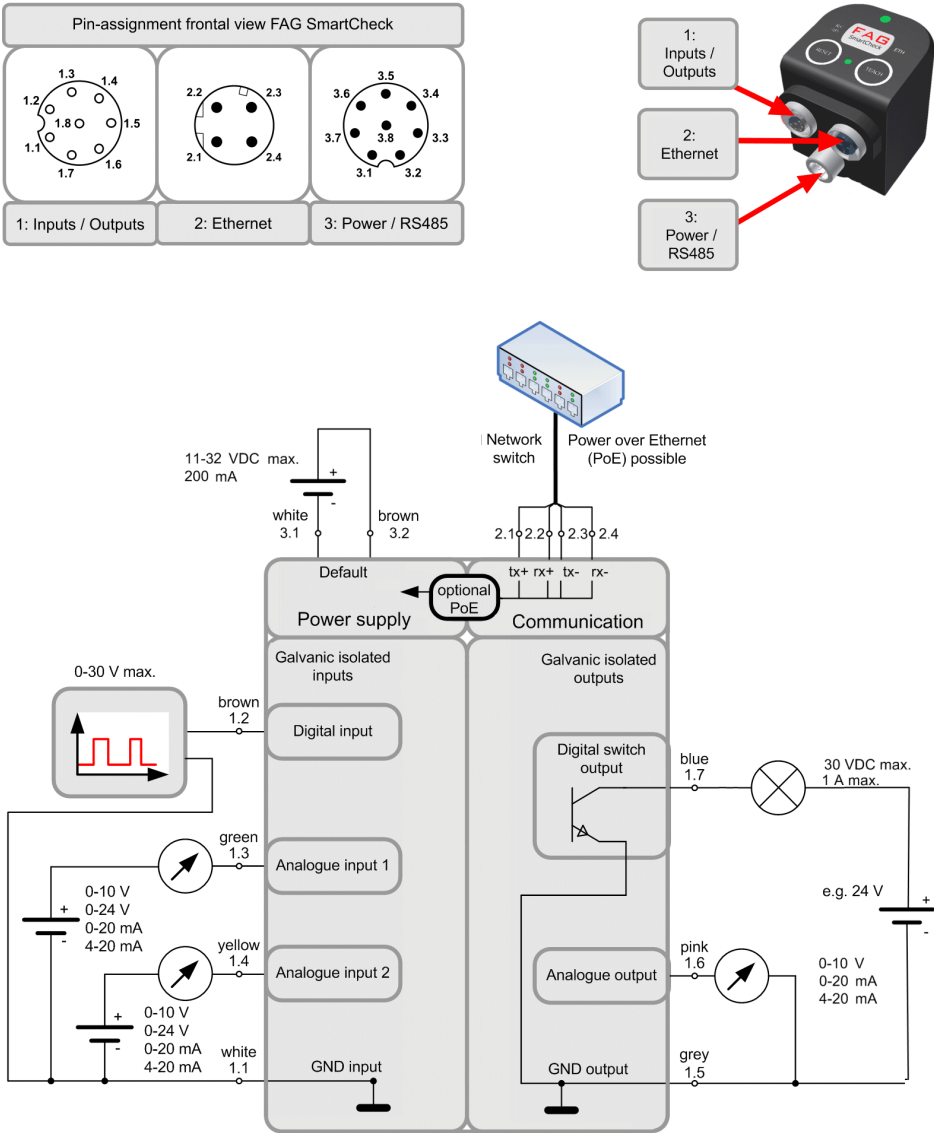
Pin-assignment frontal view FAG SmartCheck

1.3 1.4 1.2 1.8 1.5 1.1 1.6 1.7

2.2 2.3 2.1 2.4

3.5 3.6 3.4 3.7 3.8 3.3 3.1 3.2

1: Inputs / Outputs

2: Ethernet

3: Power / RS485

1: Inputs / Outputs

2: Ethernet

3: Power / RS485

FAG SmartCheck

ETH

RESET

TEACH

Network switch

Power over Ethernet (PoE) possible

11-32 VDC max. 200 mA

+

-

white 3.1

brown 3.2

2.1 2.2 2.3 2.4

Default

tx+ rx+ tx- rx-

optional PoE

Power supply

Communication

Galvanic isolated inputs

Galvanic isolated outputs

0-30 V max.

brown 1.2

Digital input

Digital switch output

blue 1.7

30 VDC max. 1 A max.

green 1.3

Analogue input 1

e.g. 24 V

+

-

0-10 V
0-24 V
0-20 mA
4-20 mA

+

-

yellow 1.4

Analogue input 2

pink 1.6

Analogue output

0-10 V
0-20 mA
4-20 mA

+

-

0-10 V
0-24 V
0-20 mA
4-20 mA

white 1.1

GND input

GND output

grey 1.5